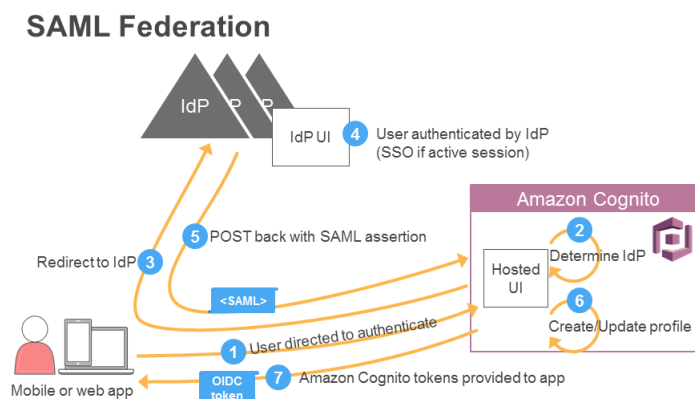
SAML Federation

IdP P P

IdP UI

4 User authenticated by IdP (SSO if active session)

Amazon Cognito

2 Determine IdP

Hosted UI

6 Create/Update profile

5 POST back with SAML assertion

Redirect to IdP 3

<SAML>

1 User directed to authenticate

OIDC token

7 Amazon Cognito tokens provided to app

Mobile or web app